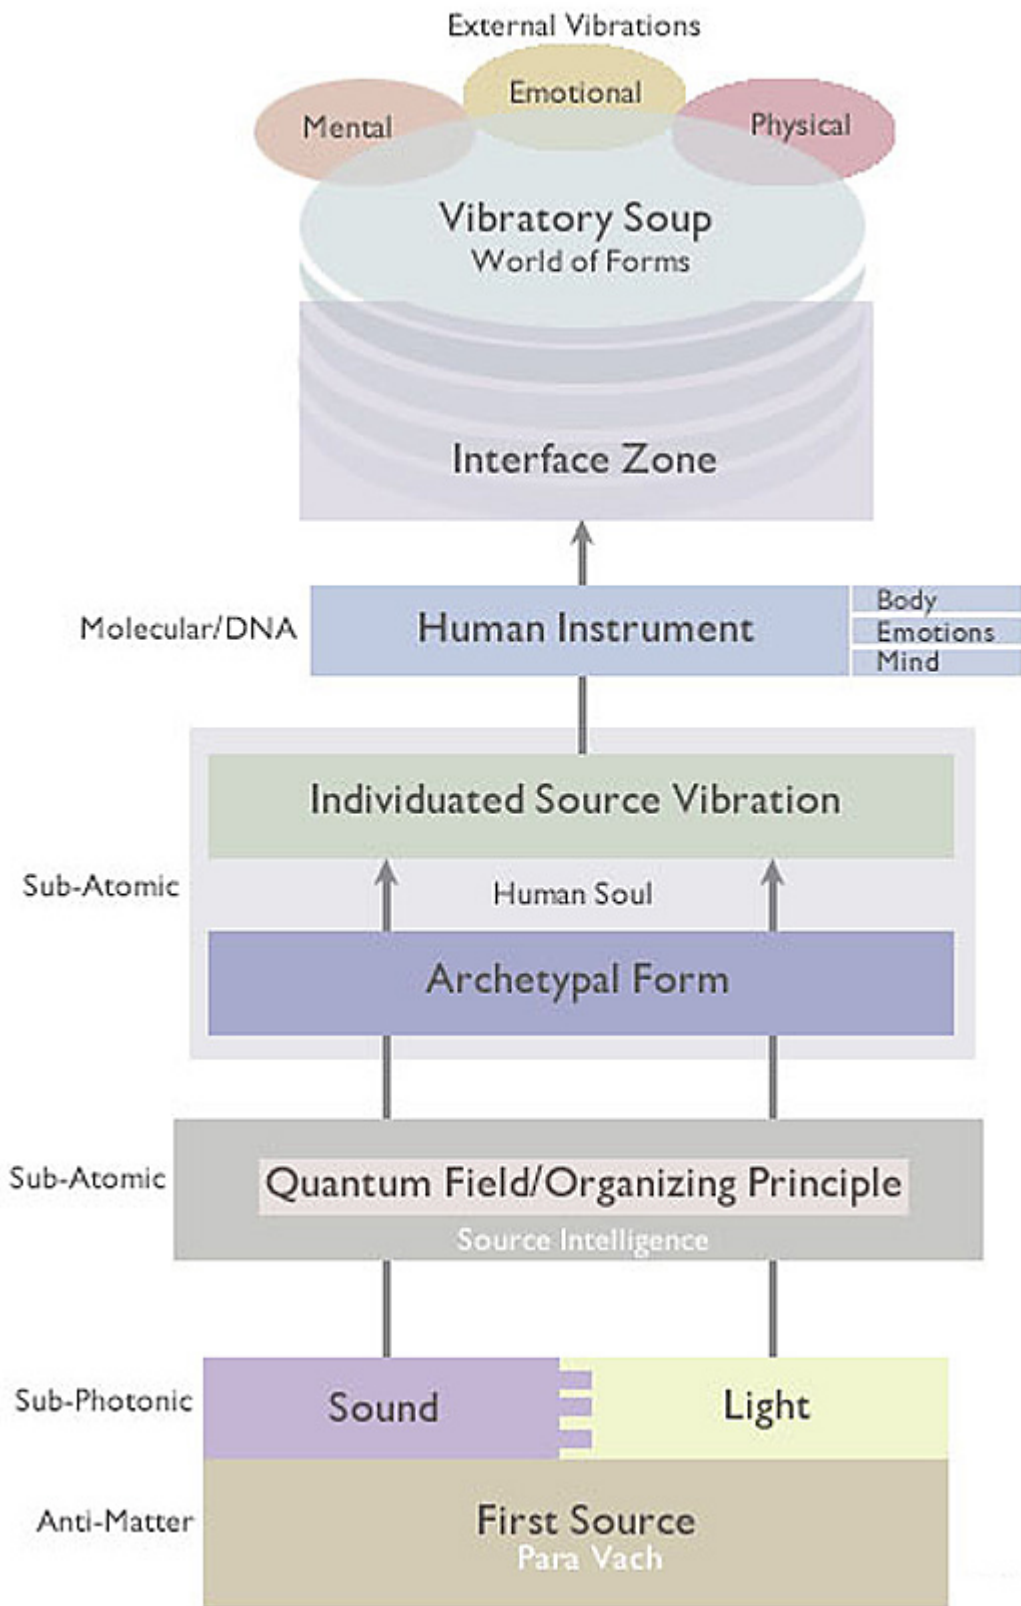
External Vibrations

Mental

Emotional

Physical

Vibratory Soup
World of Forms

Interface Zone

Molecular/DNA

Human Instrument

Body
Emotions
Mind

Sub-Atomic

Individuated Source Vibration

Human Soul

Archetypal Form

Sub-Atomic

Quantum Field/Organizing Principle
Source Intelligence

Sub-Photonic

Sound

Light

Anti-Matter

First Source
Para Vach